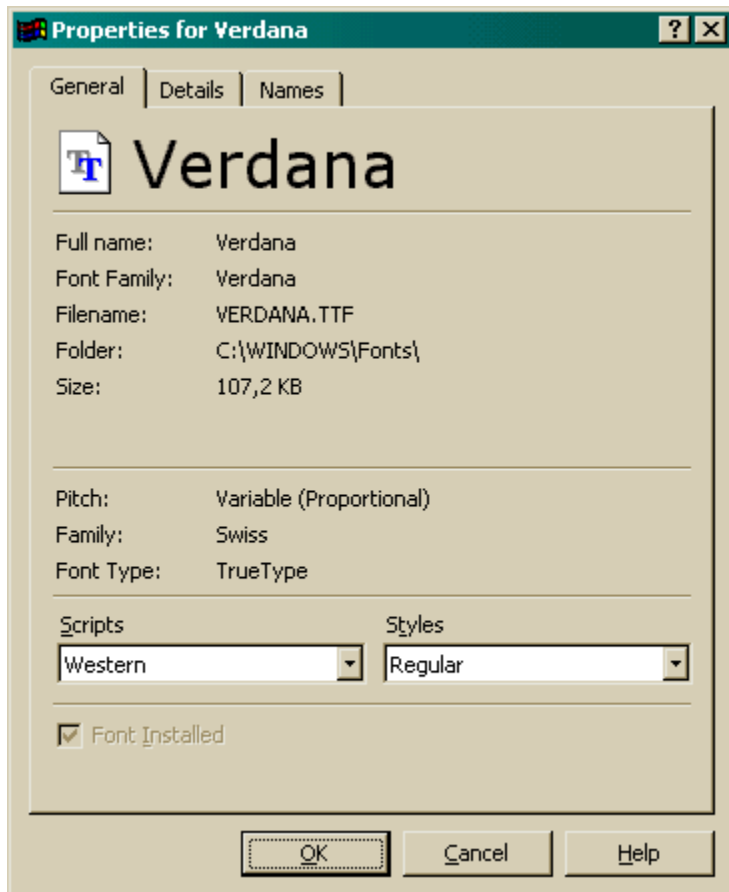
Properties for Verdana

?

General | Details | Names

Verdana

Full name: Verdana
Font Family: Verdana
Filename: VERDANA.TTF
Folder: C:\WINDOWS\Fonts\
Size: 107,2 KB

Pitch: Variable (Proportional)
Family: Swiss
Font Type: TrueType

Scripts
Western

Styles
Regular

Font Installed

OK | Cancel | Help